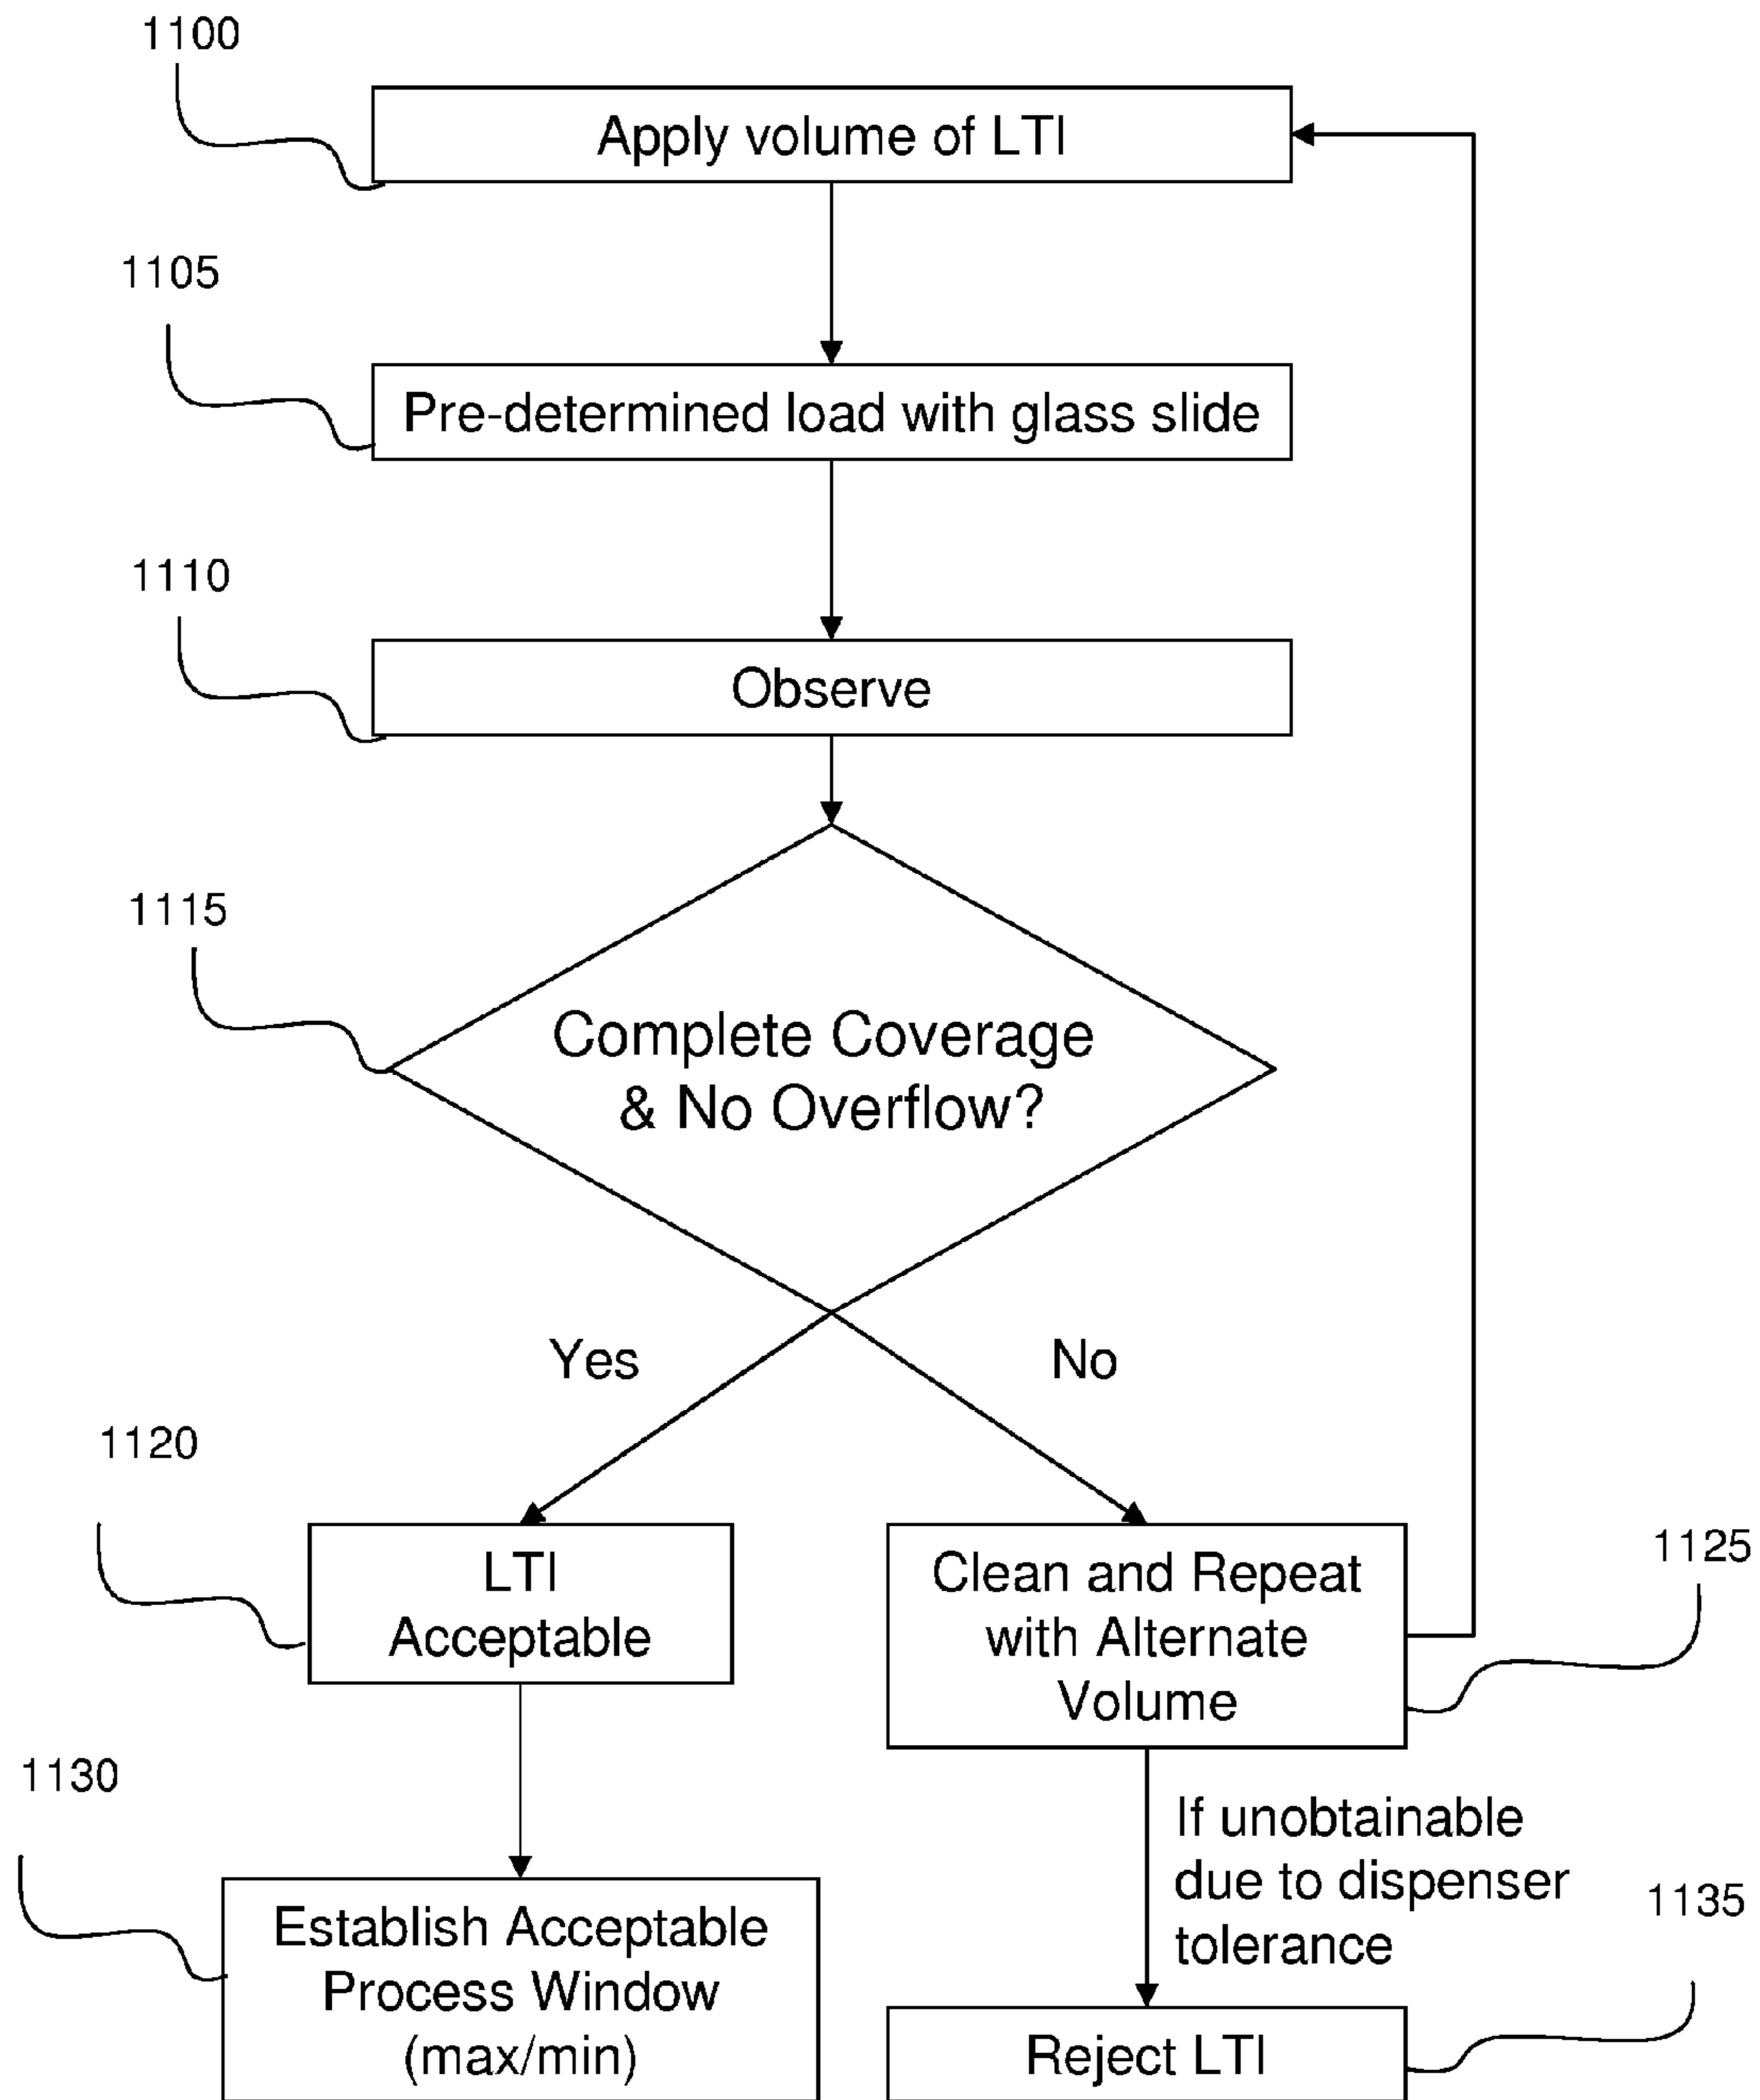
1100

Apply volume of LTI

1105

Pre-determined load with glass slide

1110

Observe

1115

Complete Coverage & No Overflow?

Yes

No

1120

LTI Acceptable

Clean and Repeat with Alternate Volume

1125

1130

Establish Acceptable Process Window (max/min)

If unobtainable due to dispenser tolerance

1135

Reject LTI